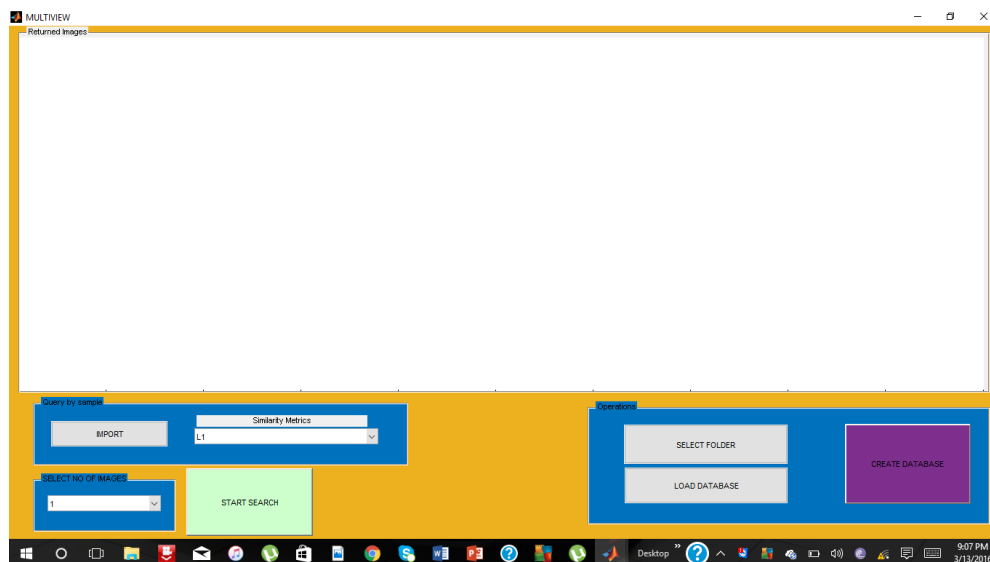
MULTIVIEW

Returned Images

Query by sample

IMPORT

Similarity Metrics

L1

SELECT NO OF IMAGES

1

START SEARCH

Operations

SELECT FOLDER

LOAD DATABASE

CREATE DATABASE

Desktop

9:07 PM
3/13/2016